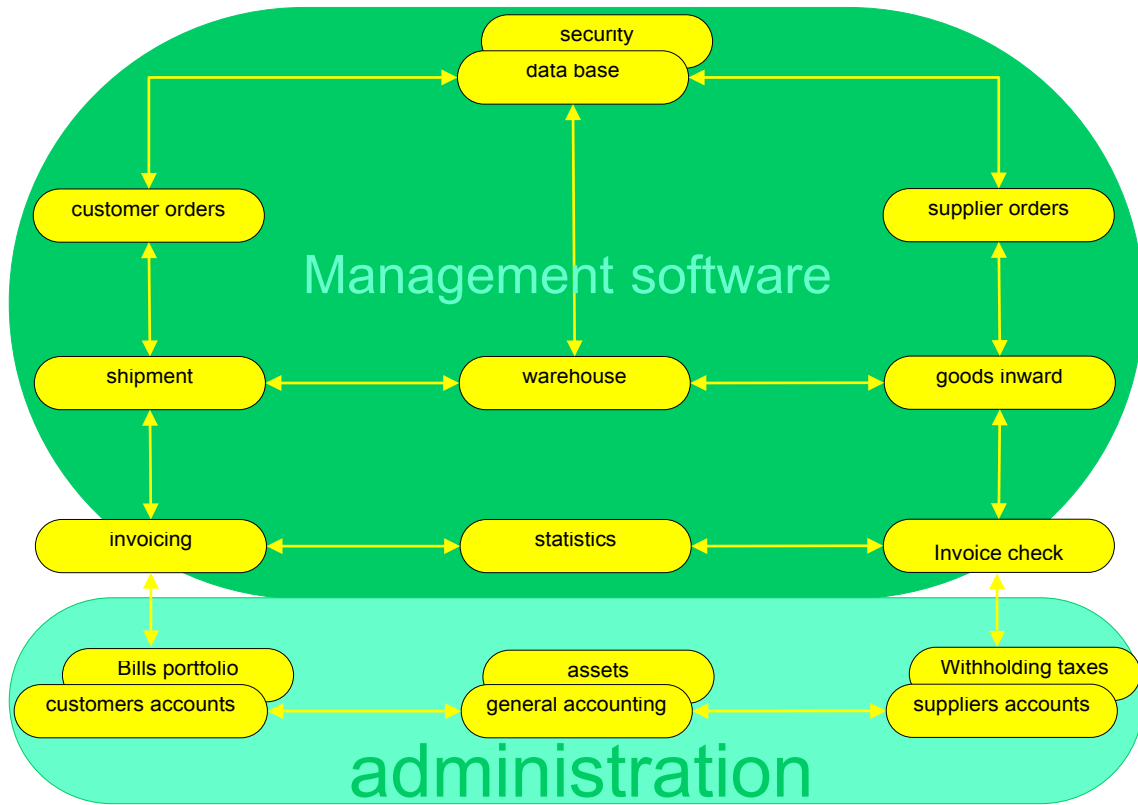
security
data base

customer orders

supplier orders

Management software

shipment

warehouse

goods inward

invoicing

statistics

Invoice check

Bills portfolio
customers accounts

assets
general accounting

Withholding taxes
suppliers accounts

administration